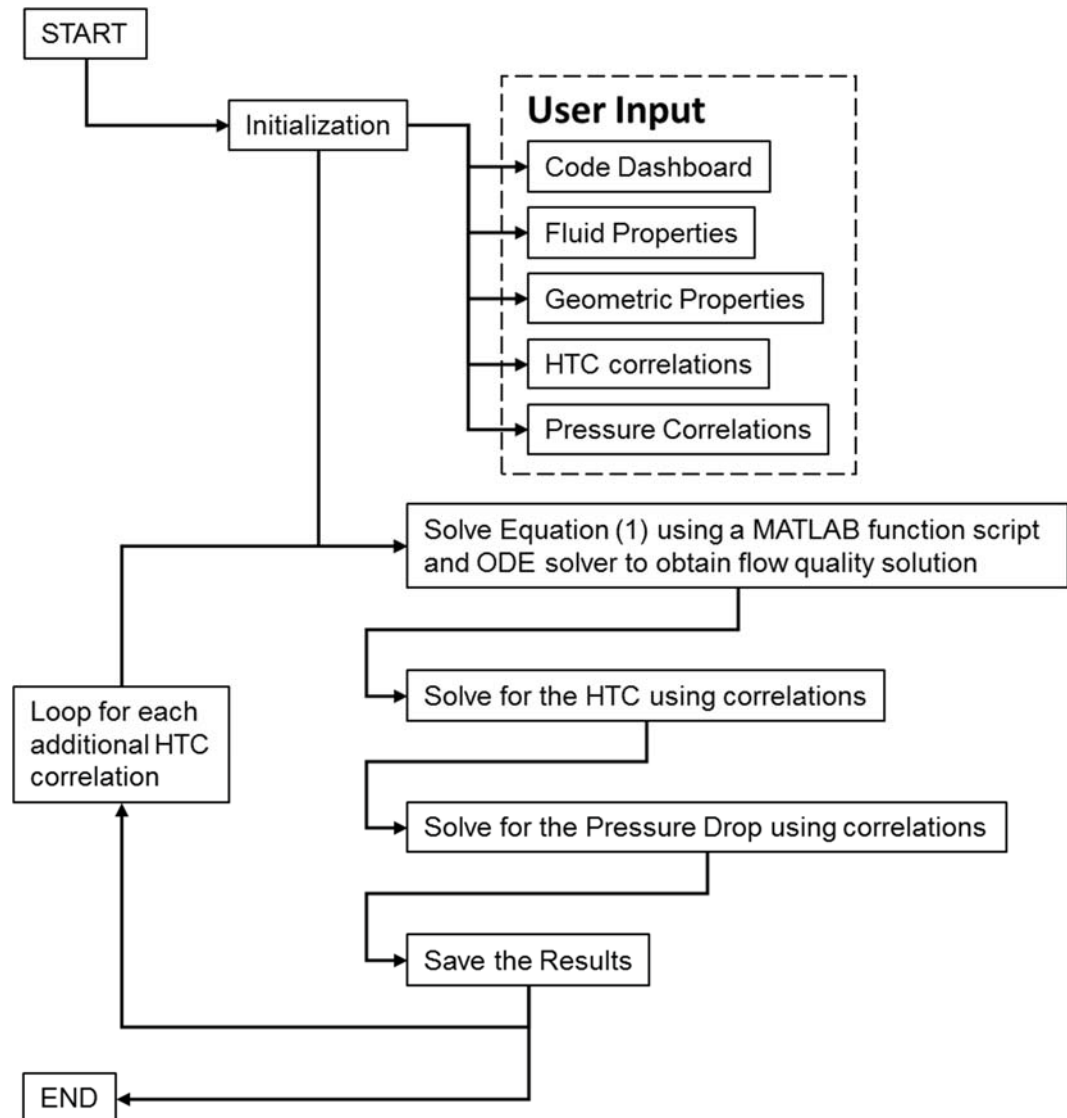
START

Initialization

User Input

Code Dashboard

Fluid Properties

Geometric Properties

HTC correlations

Pressure Correlations

Solve Equation (1) using a MATLAB function script and ODE solver to obtain flow quality solution

Solve for the HTC using correlations

Loop for each additional HTC correlation

Solve for the Pressure Drop using correlations

Save the Results

END